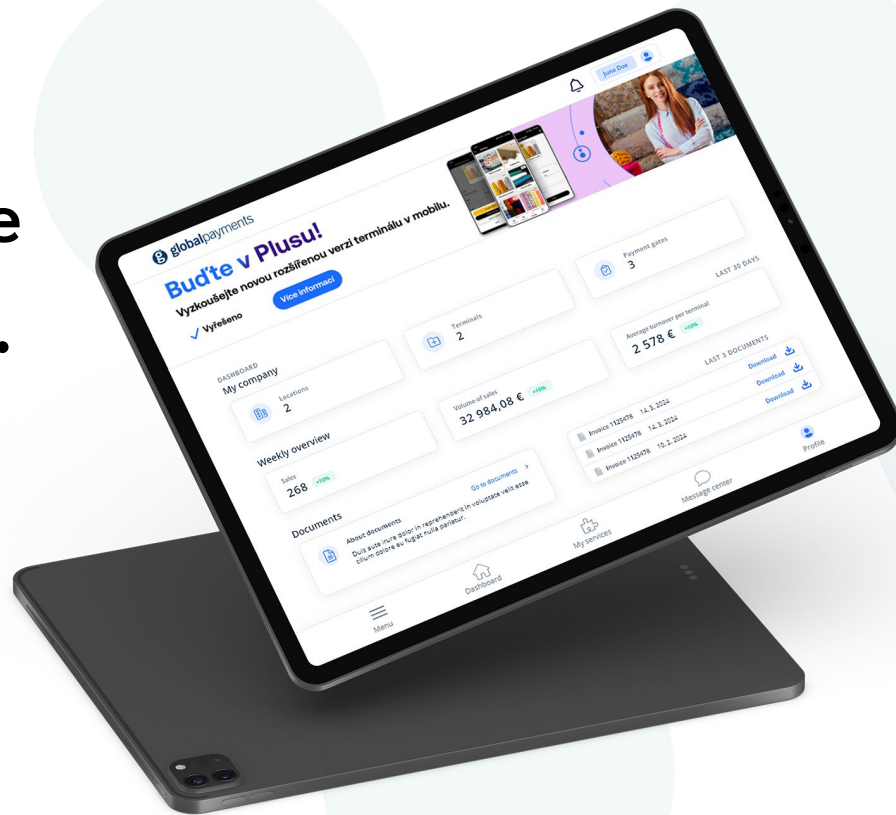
e
.

June Doe

globalpayments

Buďte v Plusu!

Vyzkoušejte novou rozšířenou verzi terminálu v mobilu.

Více informací

Vyřešeno

DASHBOARD
My company

Locations
2

Terminals
2

Payment gates
3

LAST 30 DAYS

Average turnover per terminal
2 578 € +10%

Volume of sales
32 984,08 € +10%

Weekly overview

Sales
268 +10%

LAST 3 DOCUMENTS

Invoice 1125478 14.3.2024 Download
Invoice 1125478 14.3.2024 Download
Invoice 1125478 10.2.2024 Download

Documents

Go to documents

About documents
Duis aute irure dolor in reprehenderit in voluptate velit esse cillum dolore eu fugiat nulla pariatur.

Menu Dashboard My services Message center Profile